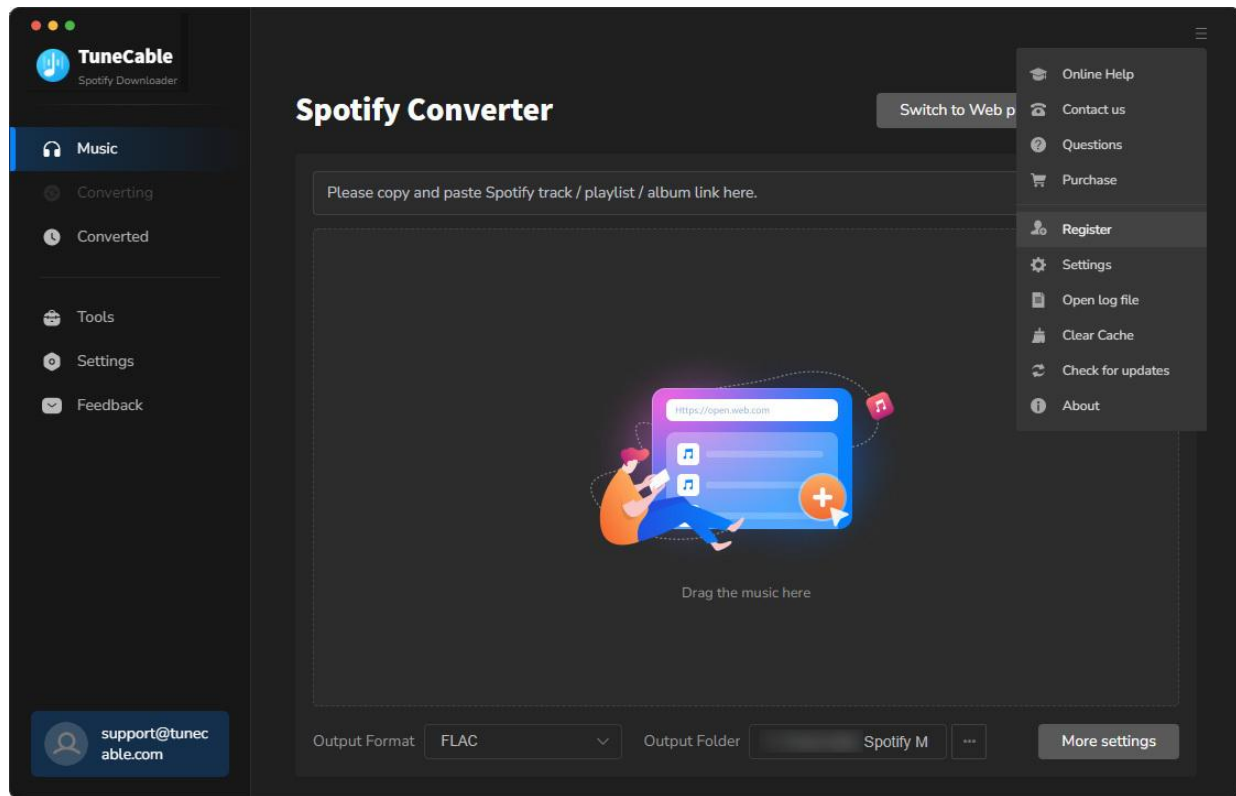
TuneCable
Spotify Downloader

Music
Converting
Converted

Tools
Settings
Feedback

support@tunecable.com

Spotify Converter

Switch to Web p

Please copy and paste Spotify track / playlist / album link here.

Https://open.web.com

Drag the music here

Output Format FLAC

Output Folder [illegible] Spotify M ···

More settings

Online Help
Contact us
Questions
Purchase
Register
Settings
Open log file
Clear Cache
Check for updates
About